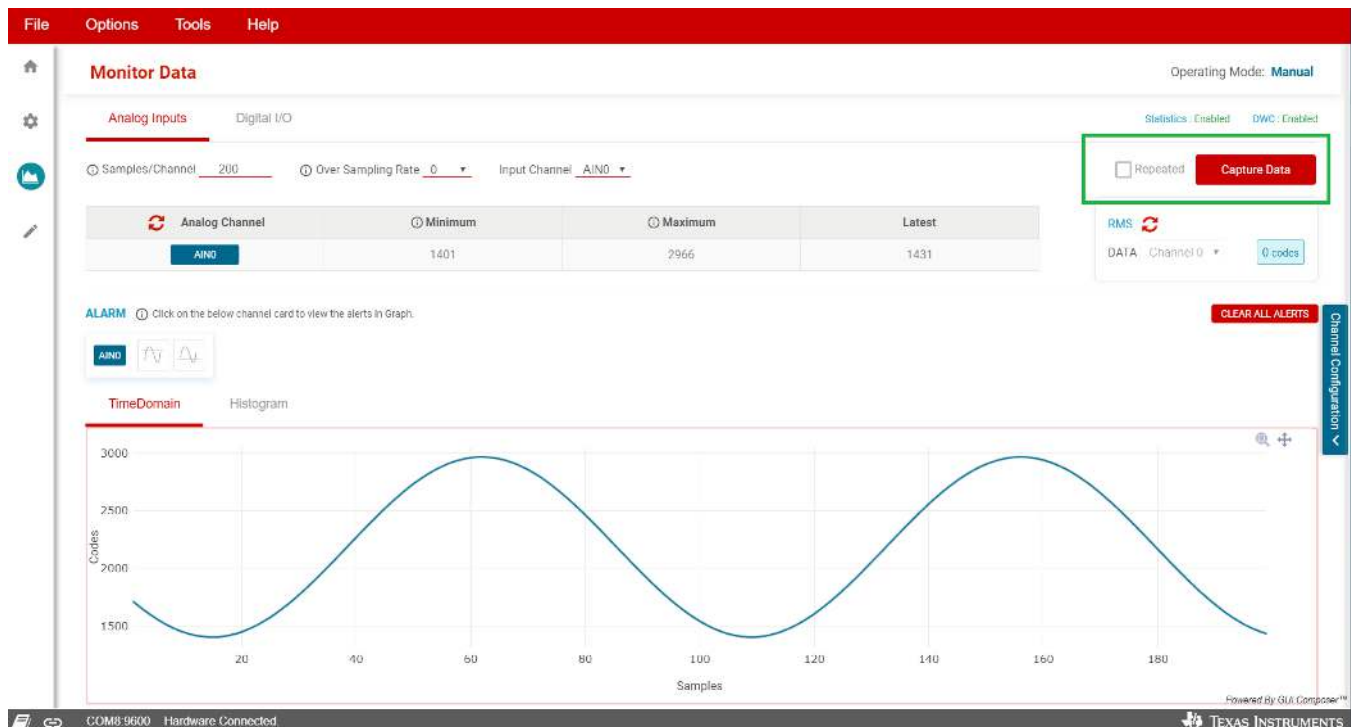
File Options Tools Help

Monitor Data

Operating Mode: Manual

Analog Inputs Digital I/O

Statistics : Enabled DWC : Enabled

Samples/Channel 200 Over Sampling Rate 0 Input Channel AIN0

Repeated Capture Data

| Analog Channel | Minimum | Maximum | Latest |
|---|---|---|---|
| AIN0 | 1401 | 2966 | 1431 |

RMS

DATA Channel 0 0 codes

ALARM Click on the below channel card to view the alerts in Graph.

CLEAR ALL ALERTS

AIN0

Channel Configuration

TimeDomain Histogram

3000
2500
Codes
2000
1500

20 40 60 80 100 120 140 160 180

Samples

Powered By GUI Composer™

COM8:9600 Hardware Connected

Texas Instruments